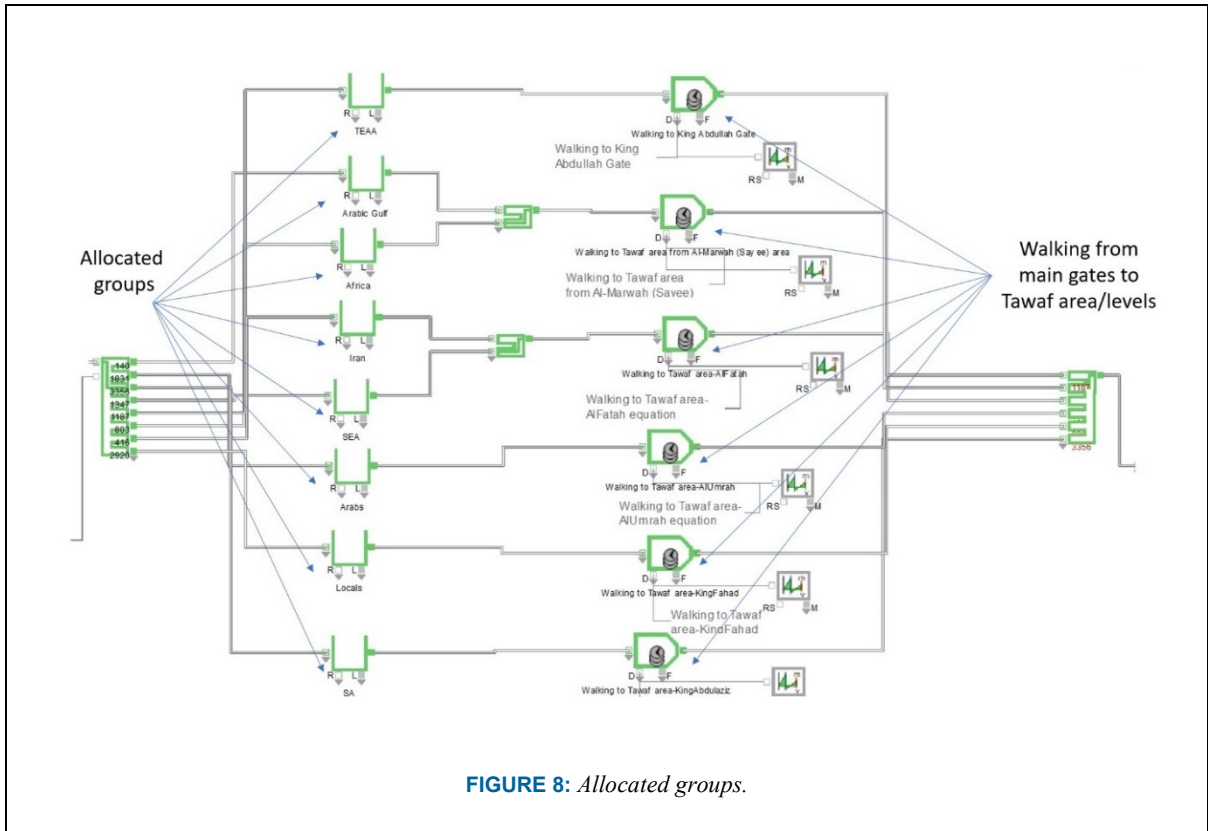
Allocated groups

140
1631
3356
1347
1187
603
416
2020

R L
TEAA

R L
Arabic Gulf

R L
Africa

R L
Iran

R L
SEA

R L
Arabs

R L
Locals

R L
SA

D F
Walking to King Abdullah Gate

Walking to King Abdullah Gate

RS M

D F
Walking to Tawaf area from Al-Marwah (Say ee) area

Walking to Tawaf area from Al-Marwah (Savee)

RS M

D F
Walking to Tawaf area-AlFatah

RS M

Walking to Tawaf area-AlFatah equation

D F
Walking to Tawaf area-AlUmrah

Walking to Tawaf area-AlUmrah equation

RS M

D F
Walking to Tawaf area-KingFahad

Walking to Tawaf area-KindFahad

RS M

D F
Walking to Tawaf area-KingAbdulaziz

Walking from main gates to Tawaf area/levels

1180
3356

FIGURE 8: Allocated groups.